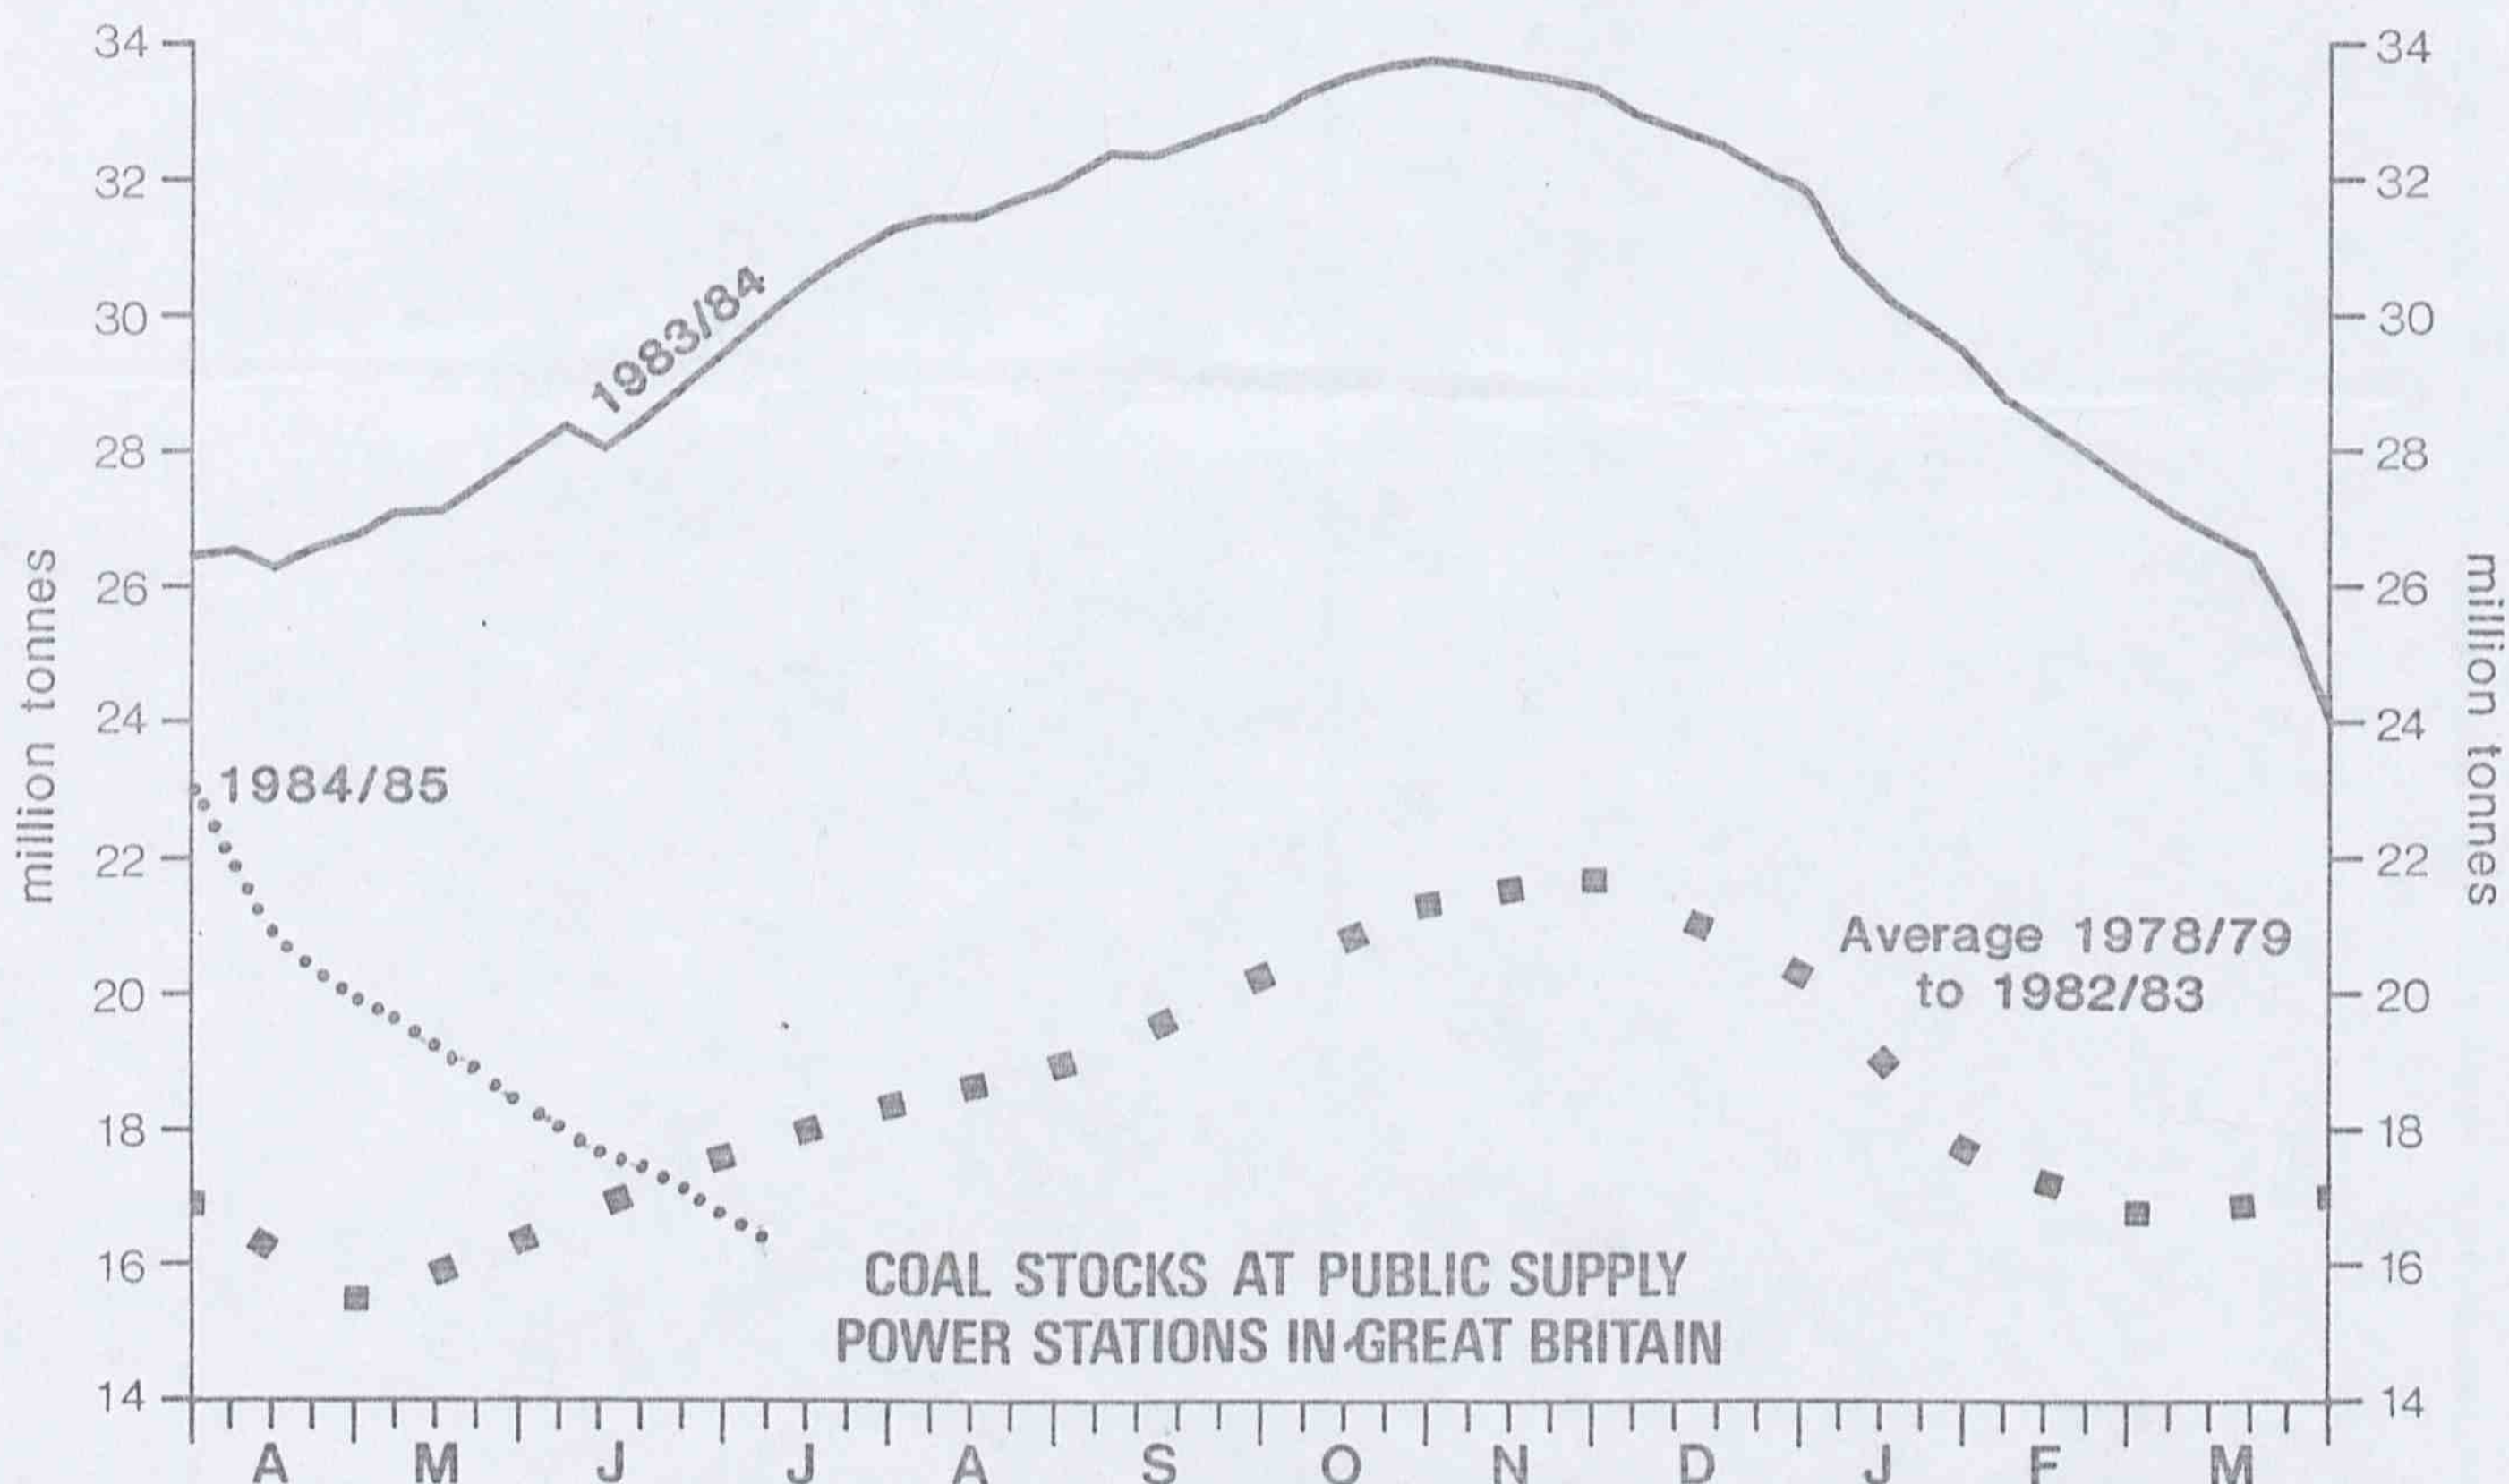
34
32
30
28
26
24
22
20
18
16
14

million tonnes

1983/84

1984/85

Average 1978/79 to 1982/83

COAL STOCKS AT PUBLIC SUPPLY POWER STATIONS IN GREAT BRITAIN

A M J J A S O N D J F M

34
32
30
28
26
24
22
20
18
16
14

million tonnes